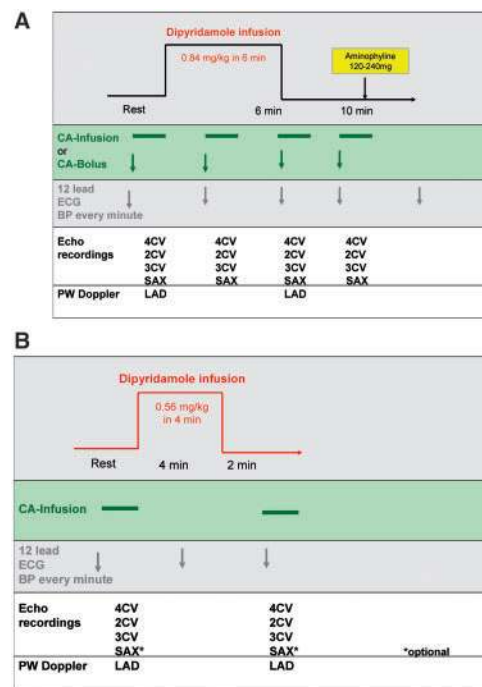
A

Dipyridamole infusion

0.84 mg/kg in 6 min

Aminophyline 120-240mg

Rest

6 min

10 min

CA-Infusion or CA-Bolus

12 lead ECG BP every minute

| Echo recordings | 4CV 2CV 3CV SAX | 4CV 2CV 3CV SAX | 4CV 2CV 3CV SAX | 4CV 2CV 3CV SAX |
|---|---|---|---|---|
| PW Doppler | LAD | | LAD | |

B

Dipyridamole infusion

0.56 mg/kg in 4 min

Rest

4 min

2 min

CA-Infusion

12 lead ECG BP every minute

| Echo recordings | 4CV 2CV 3CV SAX* | 4CV 2CV 3CV SAX* | *optional |
|---|---|---|---|
| PW Doppler | LAD | LAD | |